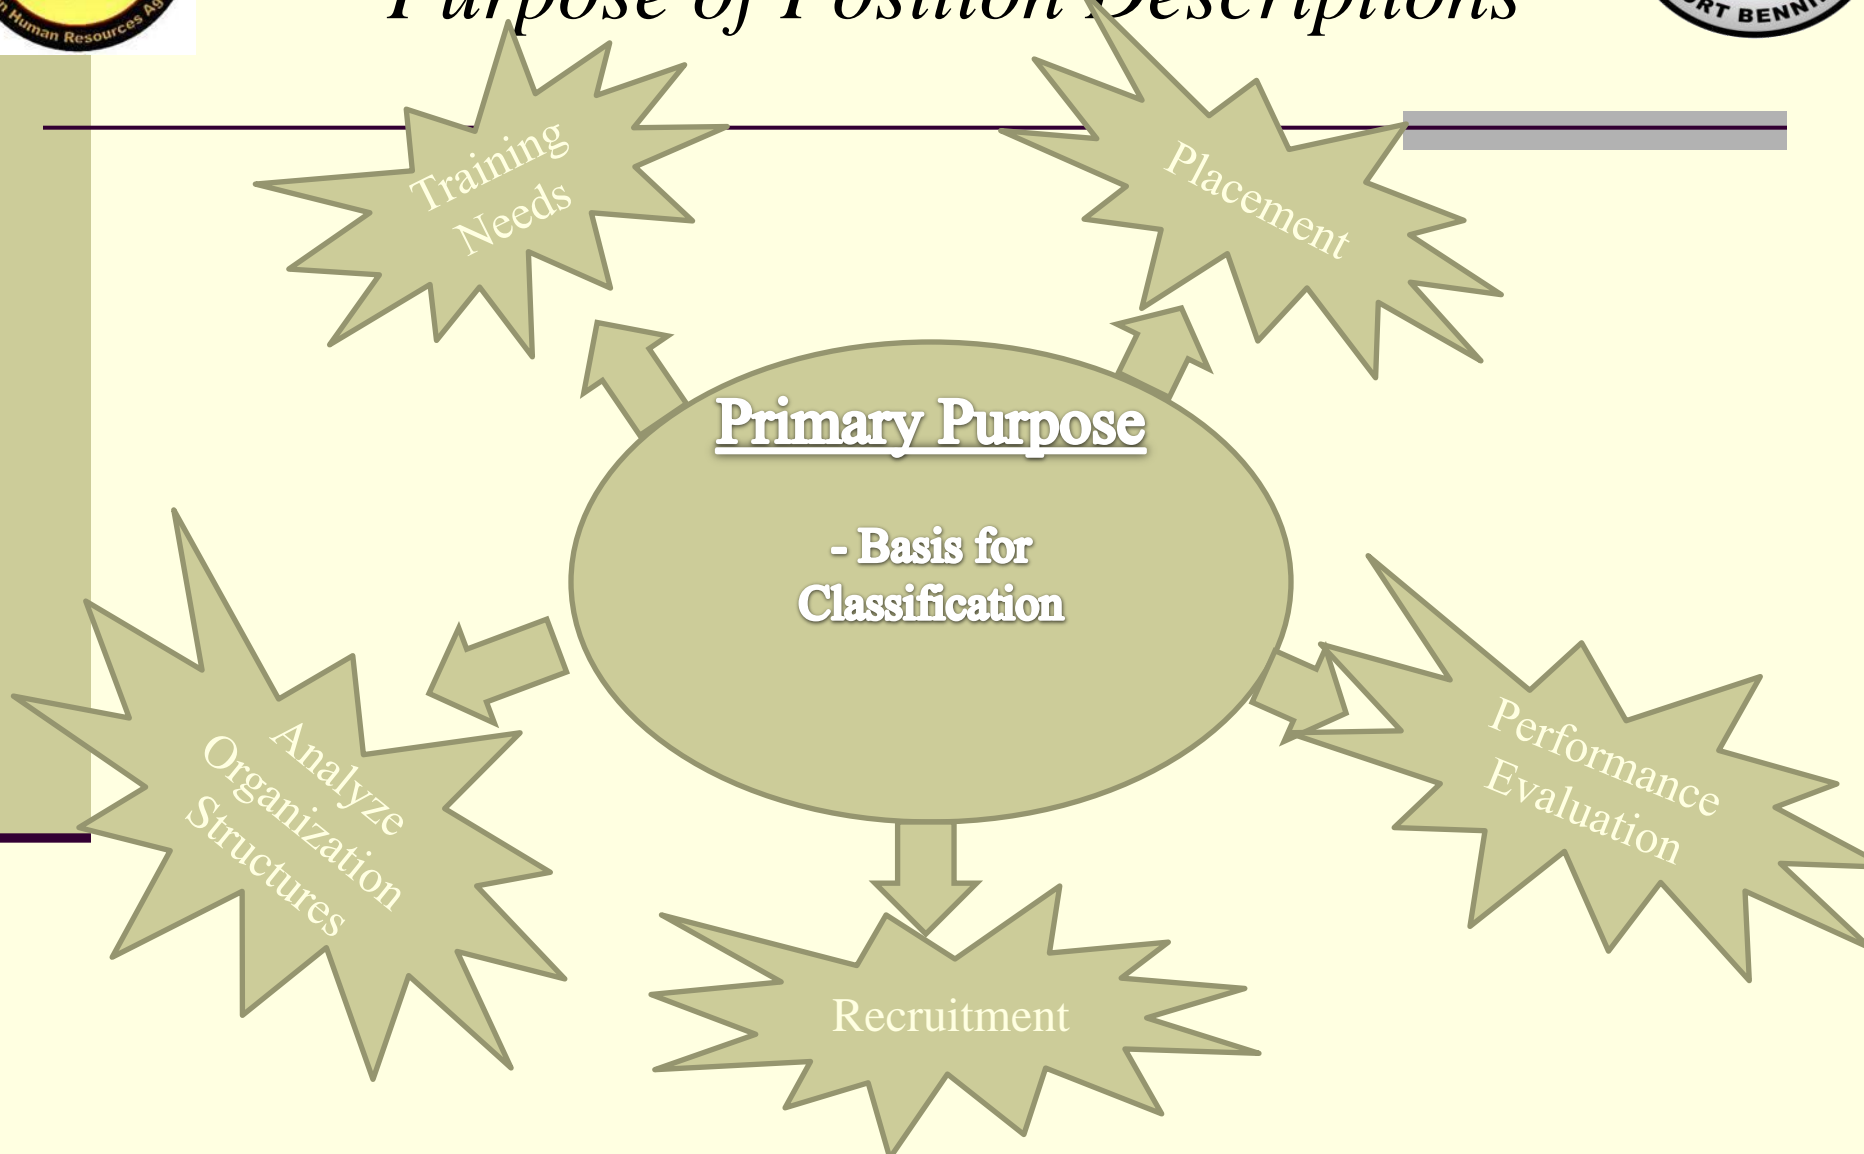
Human Resources Ag

Purpose of Position Descriptions

RT BENN

Training Needs

Placement

Primary Purpose

- Basis for Classification

Analyze Organization Structures

Performance Evaluation

Recruitment